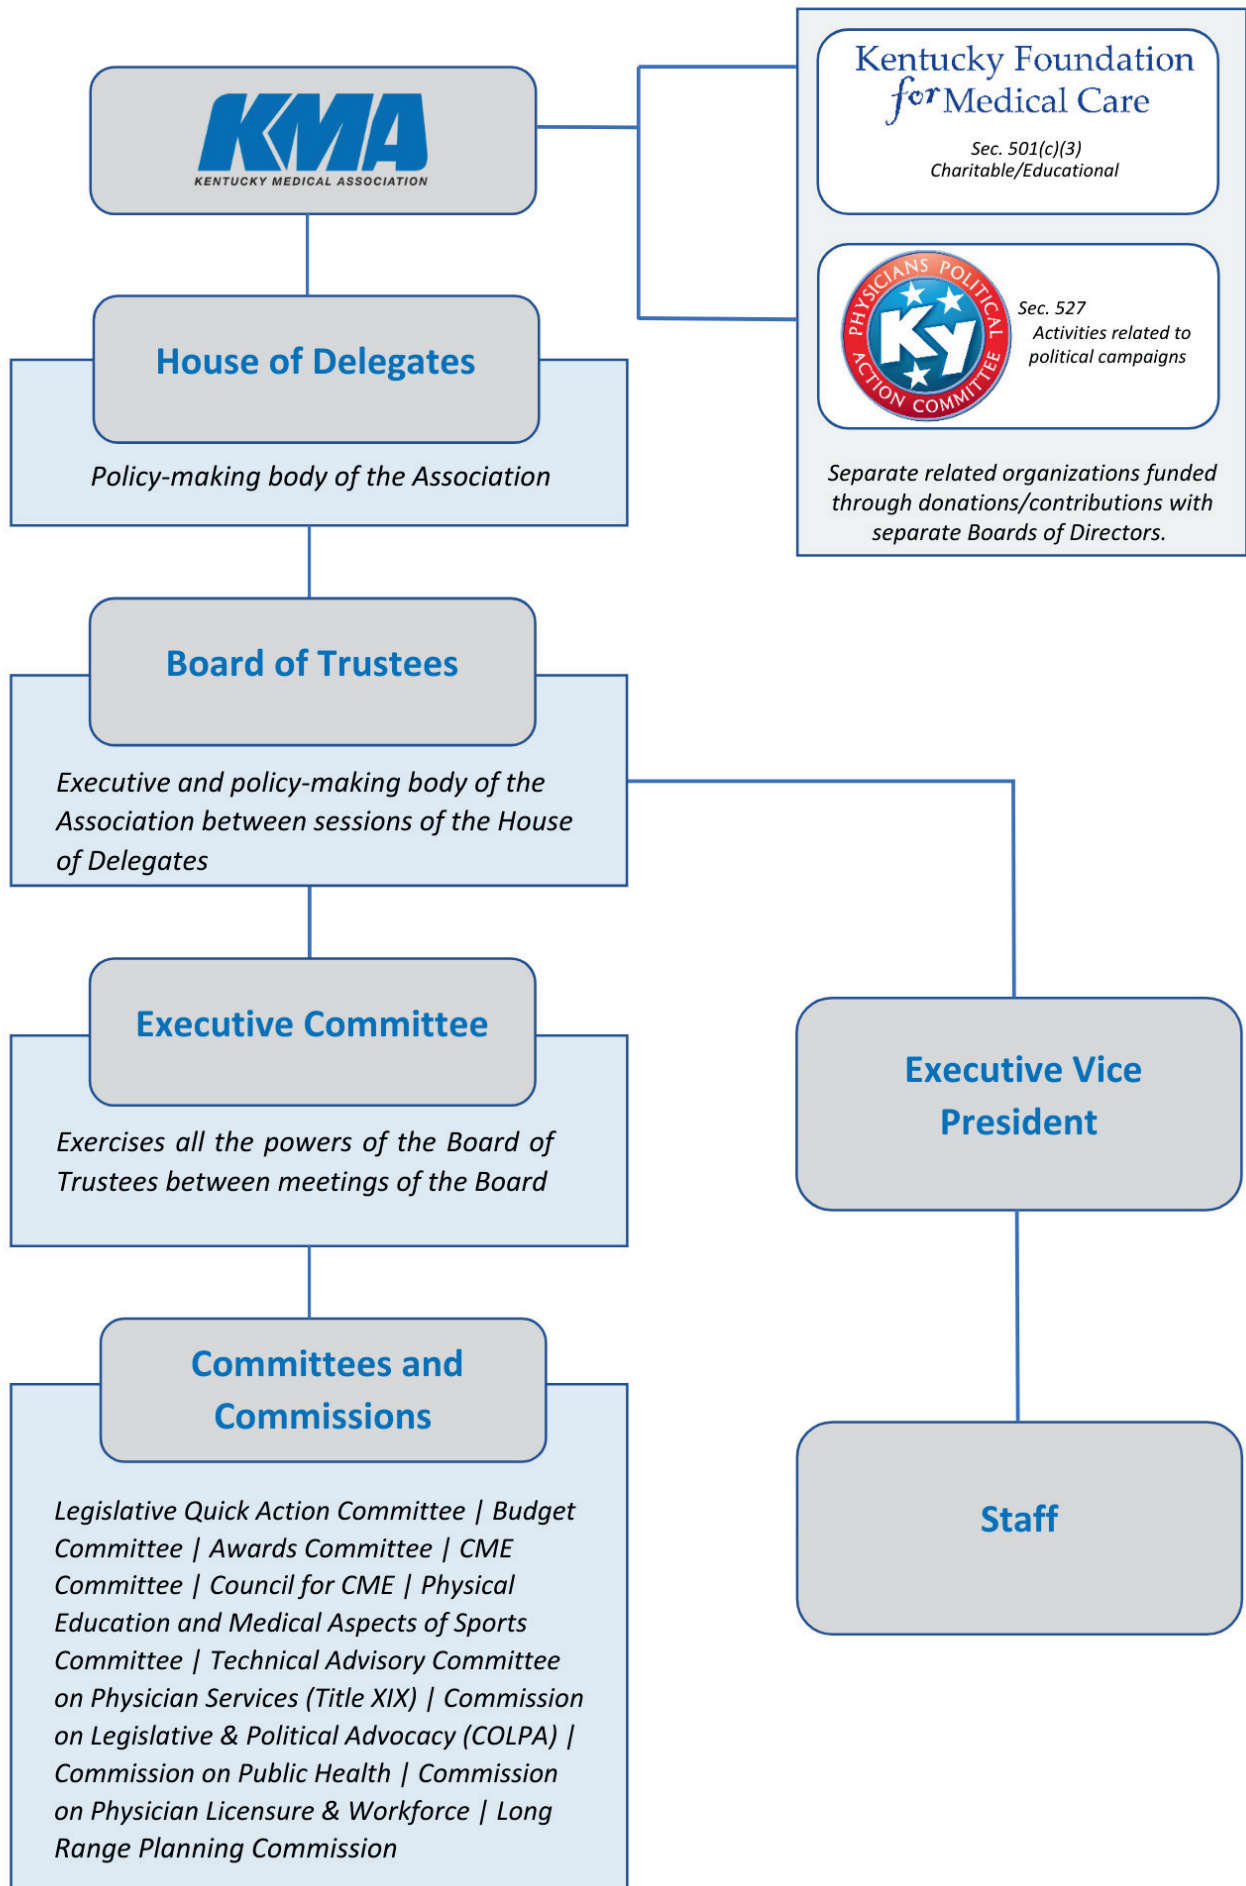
KMA
KENTUCKY MEDICAL ASSOCIATION

Kentucky Foundation for Medical Care
Sec. 501(c)(3)
Charitable/Educational

PHYSICIANS POLITICAL ACTION COMMITTEE
KY
Sec. 527
Activities related to political campaigns

Separate related organizations funded through donations/contributions with separate Boards of Directors.

House of Delegates
Policy-making body of the Association

Board of Trustees
Executive and policy-making body of the Association between sessions of the House of Delegates

Executive Committee
Exercises all the powers of the Board of Trustees between meetings of the Board

Executive Vice President

Committees and Commissions
Legislative Quick Action Committee | Budget Committee | Awards Committee | CME Committee | Council for CME | Physical Education and Medical Aspects of Sports Committee | Technical Advisory Committee on Physician Services (Title XIX) | Commission on Legislative & Political Advocacy (COLPA) | Commission on Public Health | Commission on Physician Licensure & Workforce | Long Range Planning Commission

Staff